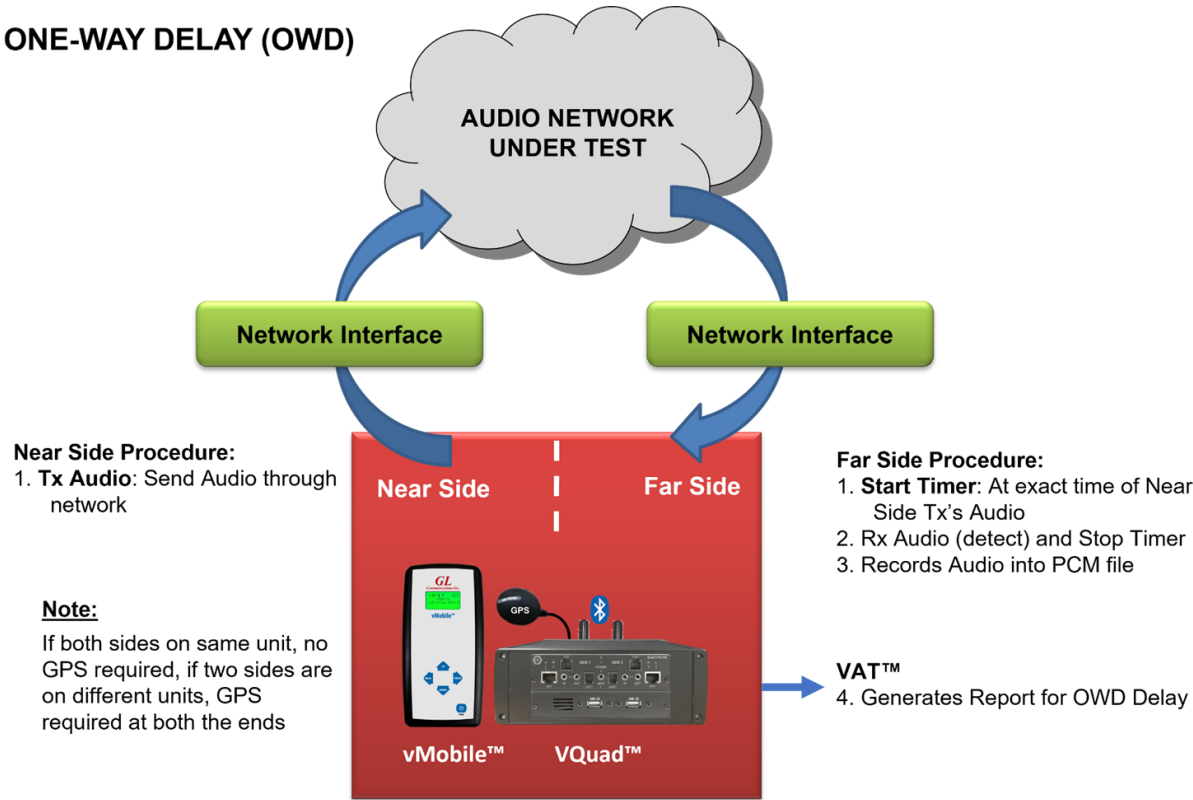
ONE-WAY DELAY (OWD)

AUDIO NETWORK UNDER TEST

Network Interface

Network Interface

Near Side Procedure:
1. Tx Audio: Send Audio through network

Near Side

Far Side

Far Side Procedure:
1. Start Timer: At exact time of Near Side Tx's Audio
2. Rx Audio (detect) and Stop Timer
3. Records Audio into PCM file

Note:
If both sides on same unit, no GPS required, if two sides are on different units, GPS required at both the ends

GL

vMobile

GPS

VAT™
4. Generates Report for OWD Delay

vMobile™

VQuad™